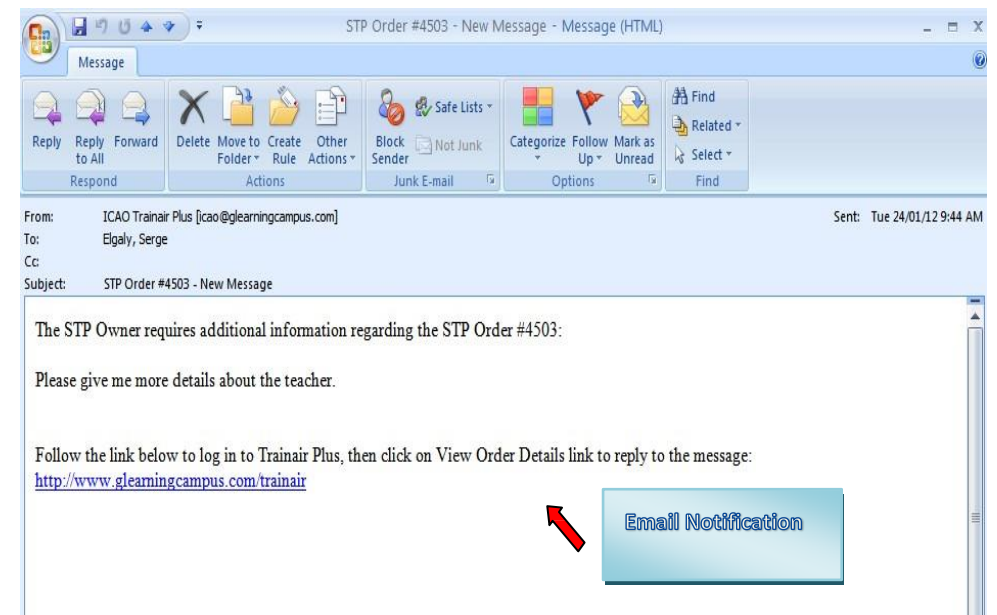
STP Order #4503 - New Message - Message (HTML)

Message

Reply
Reply to All
Forward
Respond
Delete
Move to Folder
Create Rule
Other Actions
Actions
Block Sender
Safe Lists
Not Junk
Junk E-mail
Categorize
Follow Up
Mark as Unread
Options
Find
Related
Select
Find

From: ICAO Trainair Plus [icao@glearningcampus.com]
To: Elgaly, Serge
Cc:
Subject: STP Order #4503 - New Message
Sent: Tue 24/01/12 9:44 AM

The STP Owner requires additional information regarding the STP Order #4503:

Please give me more details about the teacher.

Follow the link below to log in to Trainair Plus, then click on View Order Details link to reply to the message:
http://www.glearningcampus.com/trainair

Email Notification